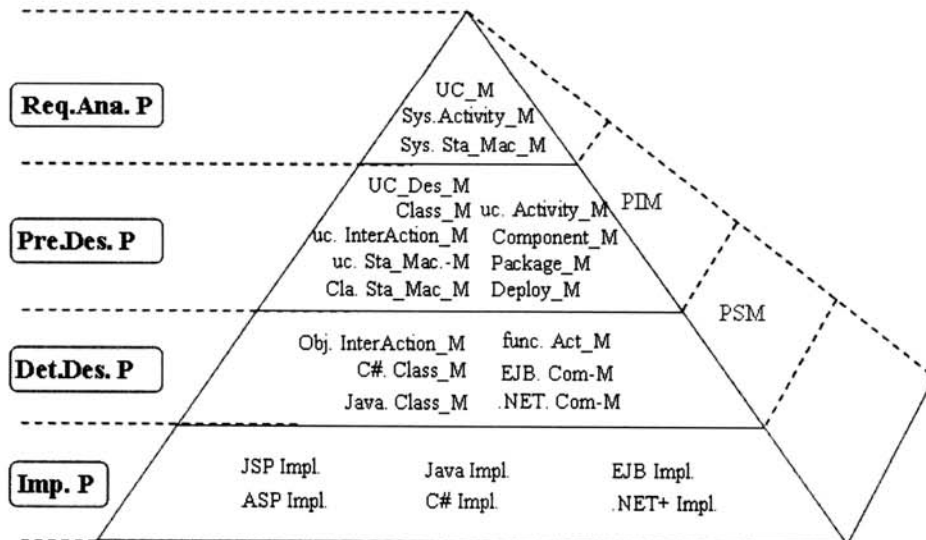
Req.Ana. P

UC_M
Sys.Activity_M
Sys. Sta_Mac_M

Pre.Des. P

UC_Des_M
Class_M uc. Activity_M
uc. InterAction_M Component_M
uc. Sta_Mac.-M Package_M
Cla. Sta_Mac_M Deploy_M

PIM

Det.Des. P

Obj. InterAction_M func. Act_M
C#. Class_M EJB. Com-M
Java. Class_M .NET. Com-M

PSM

Imp. P

JSP Impl. Java Impl. EJB Impl.
ASP Impl. C# Impl. .NET+ Impl.